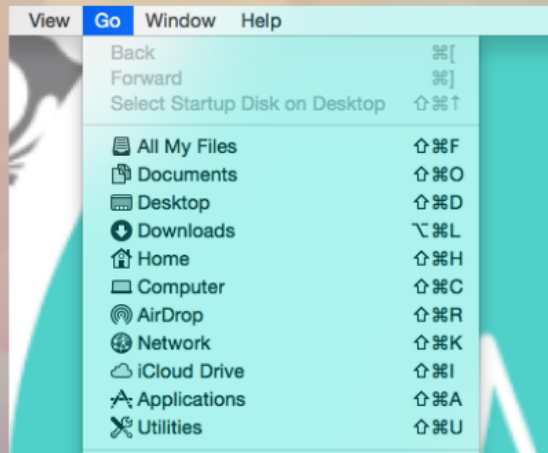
View Go Window Help

Back ⌘[
Forward ⌘]
Select Startup Disk on Desktop ⇧⌘↑

All My Files ⇧⌘F
Documents ⇧⌘O
Desktop ⇧⌘D
Downloads ⌥⌘L
Home ⇧⌘H
Computer ⇧⌘C
AirDrop ⇧⌘R
Network ⇧⌘K
iCloud Drive ⇧⌘I
Applications ⇧⌘A
Utilities ⇧⌘U